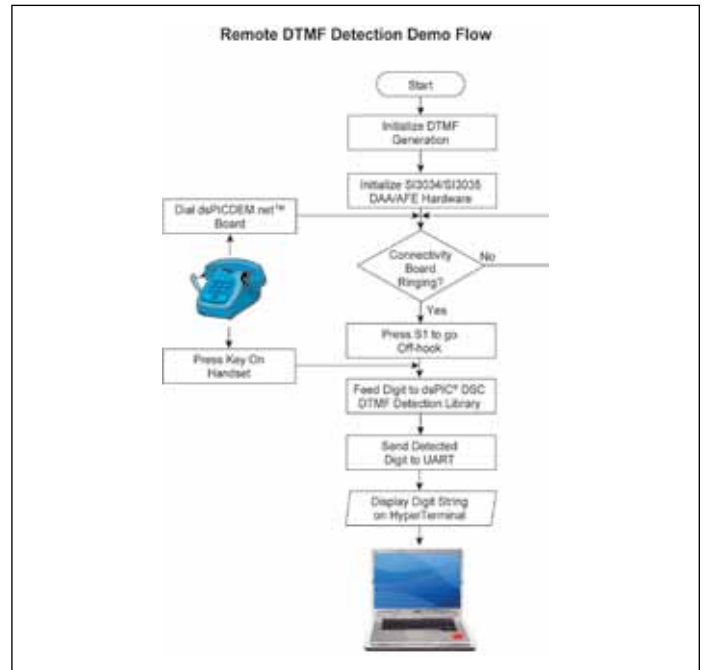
Remote DTMF Detection Demo Flow

Start

Initialize DTMF Generation

Initialize Si3034/Si3035 DAA/AFE Hardware

Dial dsPICDEM.net™ Board

Connectivity Board Ringing?

No

Yes

Press S1 to go Off-hook

Press Key On Handset

Feed Digit to dsPIC® DSC DTMF Detection Library

Send Detected Digit to UART

Display Digit String on HyperTerminal